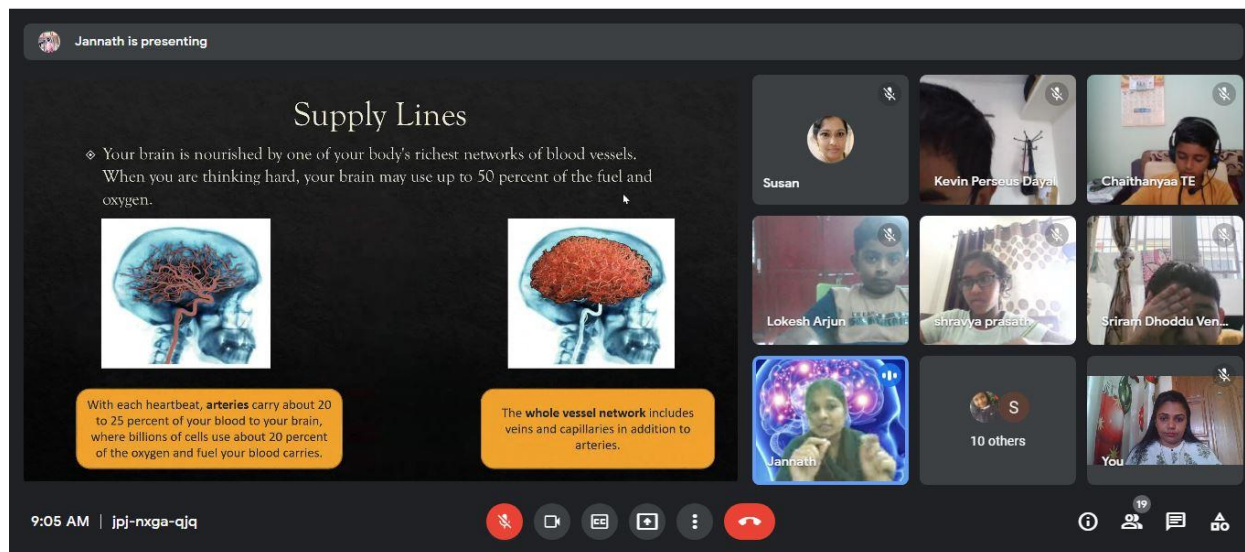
Jannath is presenting

Supply Lines

Your brain is nourished by one of your body's richest networks of blood vessels. When you are thinking hard, your brain may use up to 50 percent of the fuel and oxygen.

With each heartbeat, **arteries** carry about 20 to 25 percent of your blood to your brain, where billions of cells use about 20 percent of the oxygen and fuel your blood carries.

The **whole vessel network** includes veins and capillaries in addition to arteries.

Susan

Kevin Perseus Dayal

Chaithanyaa TE

Lokesh Arjun

shravya prasath

Sriram Dhoddu Ven...

Jannath

S

10 others

You

9:05 AM | jpj-nxga-qjq

19